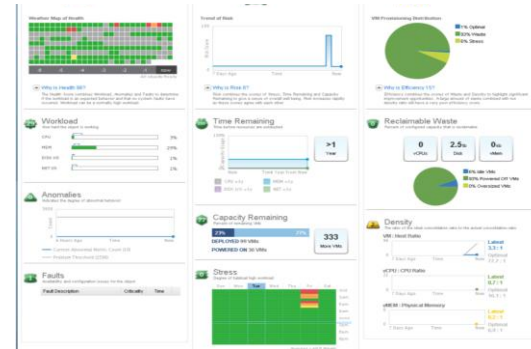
Weather Map of Health

Why is Health 88?

Trend of Risk

7 Days Ago
Now

Why is Risk 8?

VM Provisioning Distribution

7% Optimal
93% Waste
0% Stress

Why is Efficiency 13?

Workload

CPU
3%
RAM
23%
DISK I/O
3%
NET I/O
3%

Time Remaining

>1
Year

Now

Reclaimable Waste

0
vCPUs
2.5
Disk
0
vMem

Anomalies

7 Days Ago
Now

Capacity Remaining

23%
77%
DEPLOYED 99 VMs
POWERED ON 99 VMs
333
More VMs

Density

VM : Host Ratio
Latest
Optimal
vCPU : CPU Ratio
Latest
Optimal
vMEM : Physical Memory
Latest
Optimal
7 Days Ago
Now

Faults

Fault Description
Criticality
Time

Stress

Sun
Mon
Tue
Wed
Thu
Fri
Sat